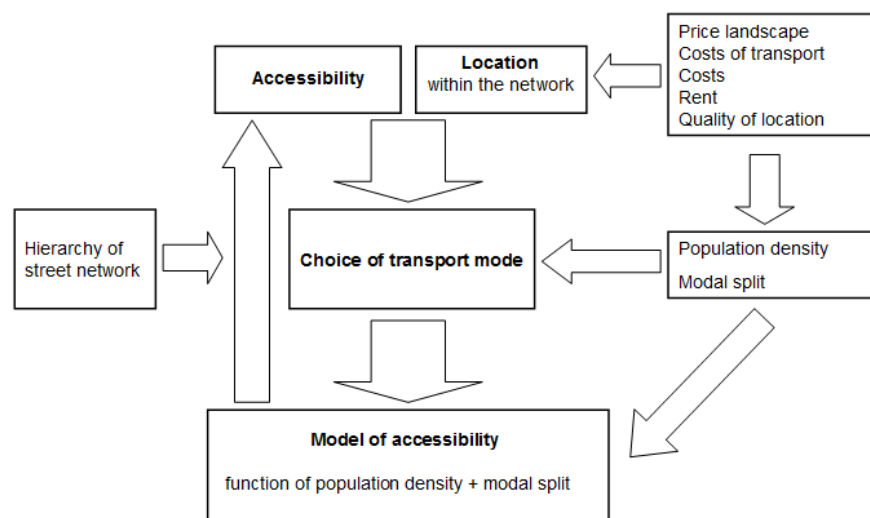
Accessibility

Location
within the network

Price landscape
Costs of transport
Costs
Rent
Quality of location

Hierarchy of street network

Choice of transport mode

Population density

Modal split

Model of accessibility

function of population density + modal split